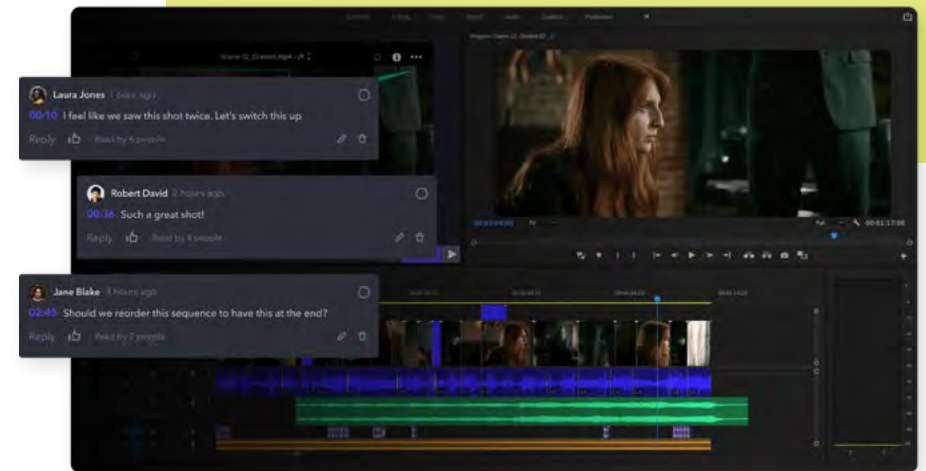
Laura Jones 1 hour ago
00:10 I feel like we saw this shot twice. Let's switch this up
Reply Read by 6 people

Robert David 2 hours ago
00:36 Such a great shot!
Reply Read by 4 people

Jane Blake 3 hours ago
02:45 Should we reorder this sequence to have this at the end?
Reply Read by 7 people